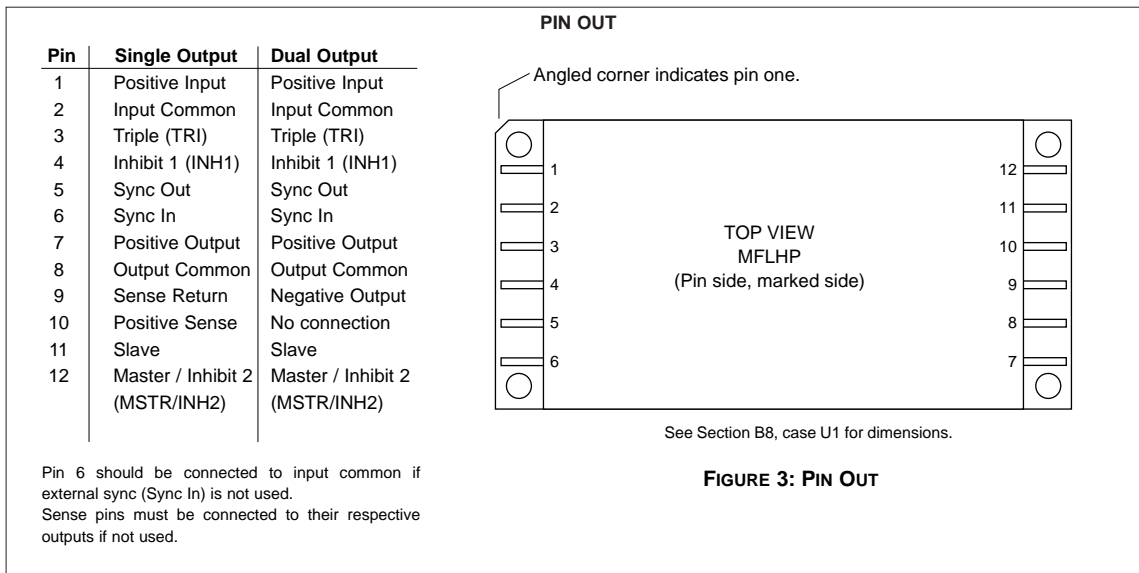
PIN OUT

| Pin | Single Output | Dual Output |
|---|---|---|
| 1 | Positive Input | Positive Input |
| 2 | Input Common | Input Common |
| 3 | Triple (TRI) | Triple (TRI) |
| 4 | Inhibit 1 (INH1) | Inhibit 1 (INH1) |
| 5 | Sync Out | Sync Out |
| 6 | Sync In | Sync In |
| 7 | Positive Output | Positive Output |
| 8 | Output Common | Output Common |
| 9 | Sense Return | Negative Output |
| 10 | Positive Sense | No connection |
| 11 | Slave | Slave |
| 12 | Master / Inhibit 2 (MSTR/INH2) | Master / Inhibit 2 (MSTR/INH2) |

Pin 6 should be connected to input common if external sync (Sync In) is not used.
Sense pins must be connected to their respective outputs if not used.

Angled corner indicates pin one.

1
2
3
4
5
6
12
11
10
9
8
7

TOP VIEW
MFLHP
(Pin side, marked side)

See Section B8, case U1 for dimensions.

FIGURE 3: PIN OUT